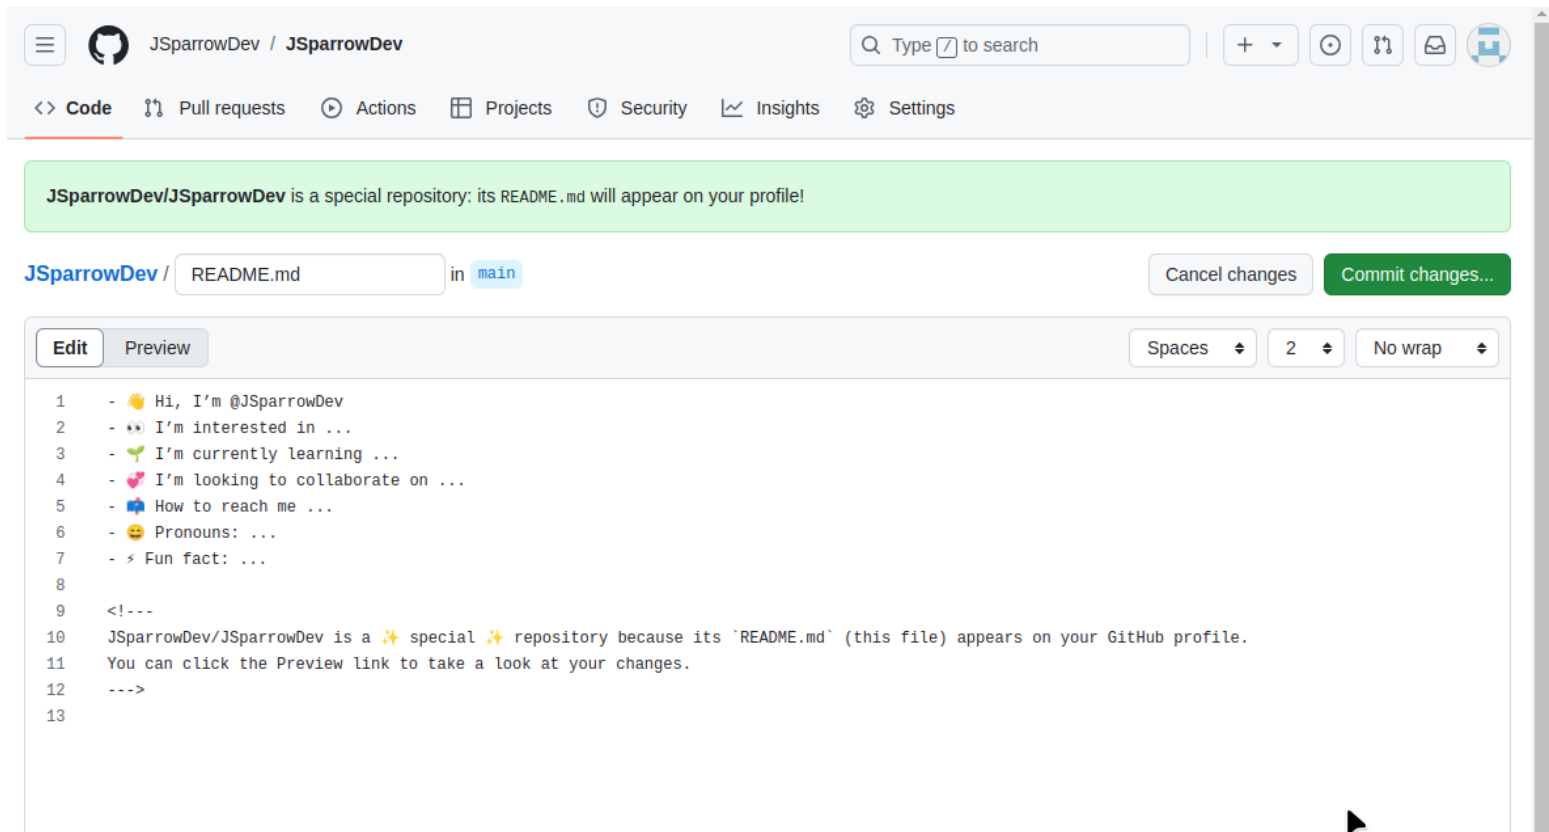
JSparrowDev / JSparrowDev

Type / to search

Code Pull requests Actions Projects Security Insights Settings

JSparrowDev/JSparrowDev is a special repository: its README.md will appear on your profile!

JSparrowDev / README.md in main

Cancel changes Commit changes...

Edit Preview

Spaces 2 No wrap

1 - 👋 Hi, I’m @JSparrowDev
2 - 👀 I’m interested in ...
3 - 🌱 I’m currently learning ...
4 - 💞️ I’m looking to collaborate on ...
5 - 📫 How to reach me ...
6 - 😄 Pronouns: ...
7 - ⚡ Fun fact: ...
8
9 <!---
10 JSparrowDev/JSparrowDev is a ✨ special ✨ repository because its `README.md` (this file) appears on your GitHub profile.
11 You can click the Preview link to take a look at your changes.
12 --->
13